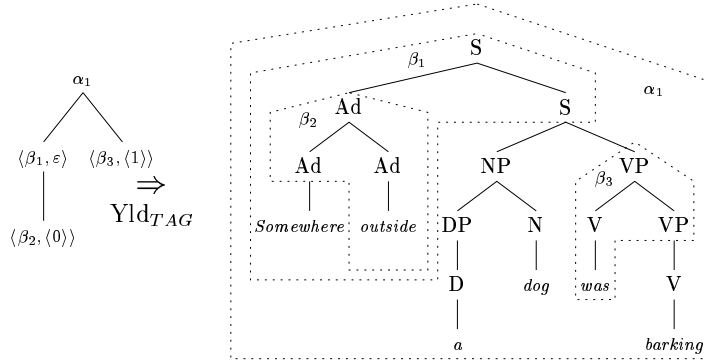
$\alpha_1$

$\langle \beta_1, \varepsilon \rangle$ $\langle \beta_3, \langle 1 \rangle \rangle$

$\langle \beta_2, \langle 0 \rangle \rangle$

$\Rightarrow$
$\mathrm{Yld}_{TAG}$

$\beta_1$ S

$\alpha_1$

Ad

$\beta_2$

S

Ad Ad

NP

VP

$\beta_3$

*Somewhere* *outside*

DP N

V VP

D

*dog*

*was*

V

*a*

*barking*